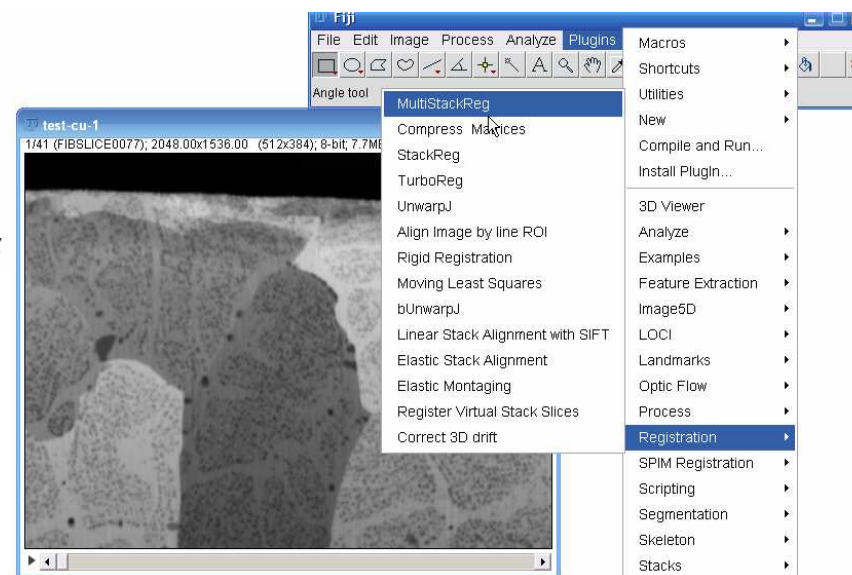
Fiji
File Edit Image Process Analyze Plugins
Angle tool

test-cu-1
1/41 (FIBSLICE0077); 2048.00x1536.00 (512x384); 8-bit; 7.7MB

MultiStackReg
Compress Matrices
StackReg
TurboReg
UnwarpJ
Align Image by line ROI
Rigid Registration
Moving Least Squares
bUnwarpJ
Linear Stack Alignment with SIFT
Elastic Stack Alignment
Elastic Montaging
Register Virtual Stack Slices
Correct 3D drift

Macros
Shortcuts
Utilities
New
Compile and Run...
Install PlugIn...
3D Viewer
Analyze
Examples
Feature Extraction
Image5D
LOCI
Landmarks
Optic Flow
Process
Registration
SPIM Registration
Scripting
Segmentation
Skeleton
Stacks